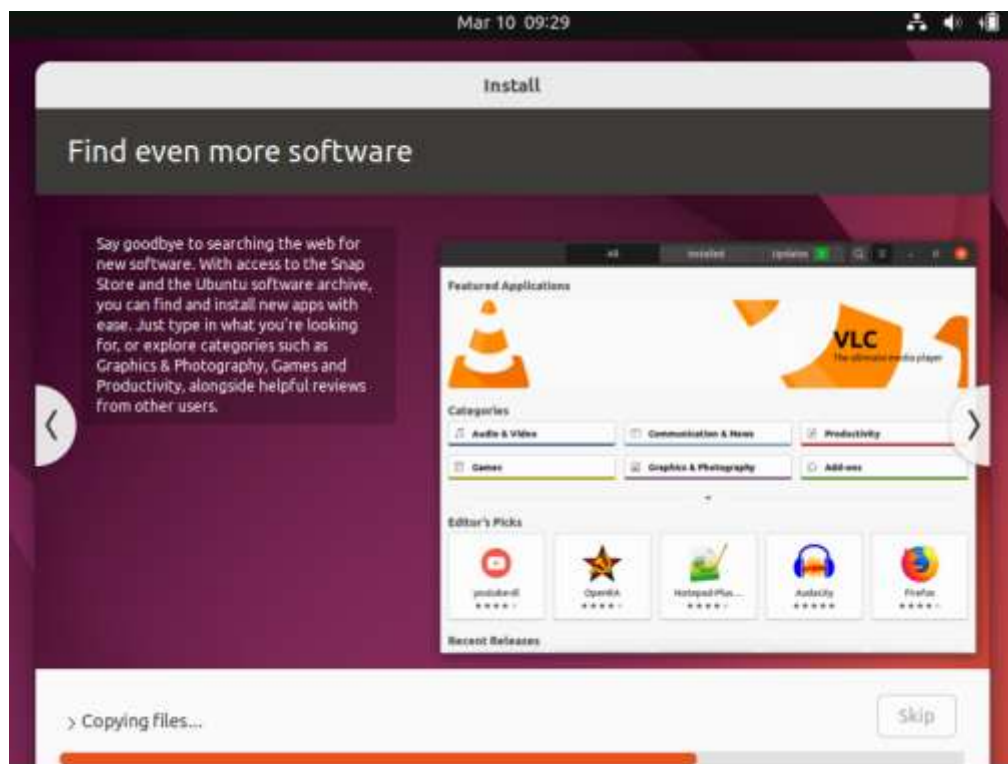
Mar 10 09:29

Install

Find even more software

Say goodbye to searching the web for new software. With access to the Snap Store and the Ubuntu software archive, you can find and install new apps with ease. Just type in what you're looking for, or explore categories such as Graphics & Photography, Games and Productivity, alongside helpful reviews from other users.

All Installed Updates

Featured Applications

VLC
The ultimate media player

Categories

Audio & Video
Communication & News
Productivity
Games
Graphics & Photography
Add-ons

Editor's Picks

youtube-dl
OpenRA
Notepad Plus...
Audacity
Firefox

Recent Releases

> Copying files...

Skip